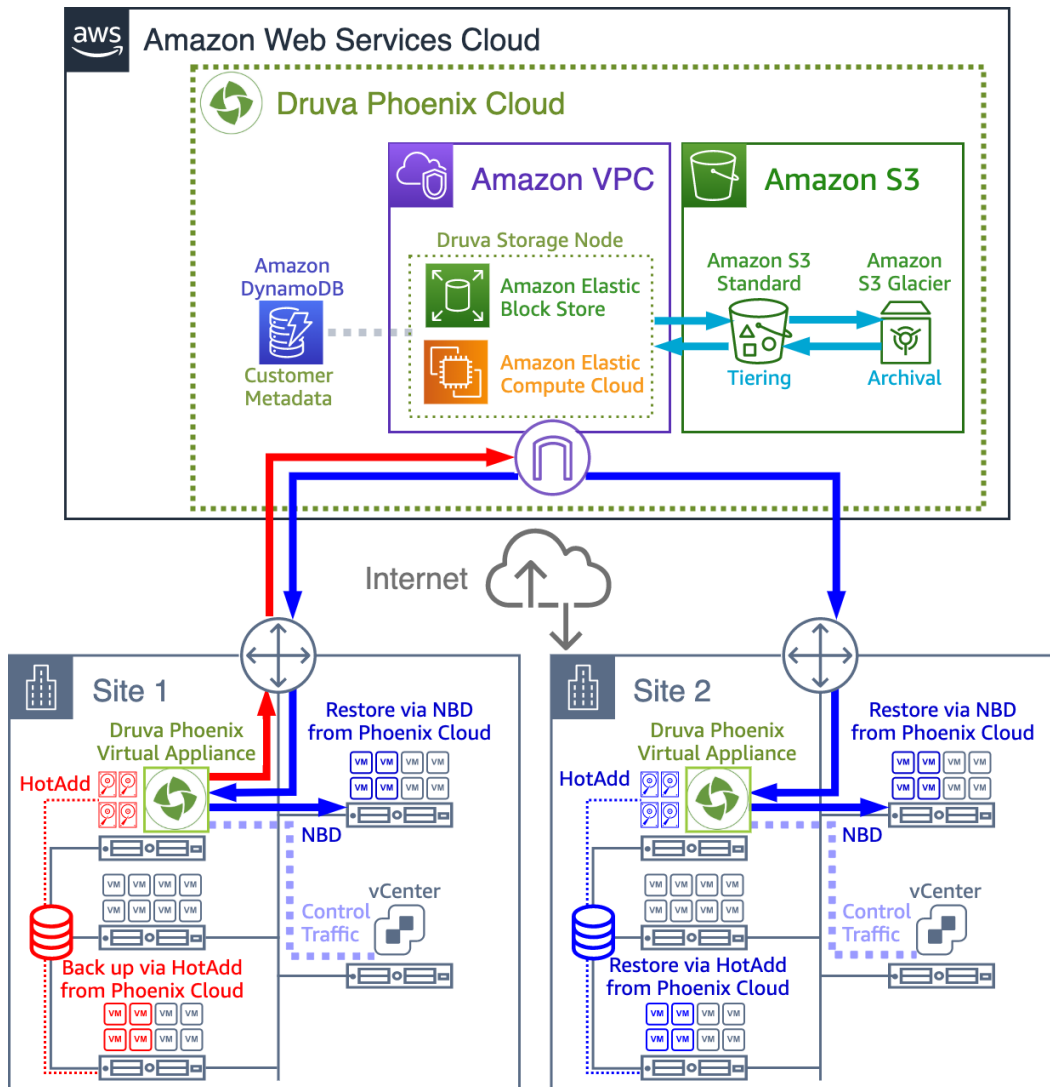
aws Amazon Web Services Cloud

Druva Phoenix Cloud

Amazon VPC

Amazon S3

Druva Storage Node

Amazon DynamoDB

Customer Metadata

Amazon Elastic Block Store

Amazon Elastic Compute Cloud

Amazon S3 Standard

Amazon S3 Glacier

Tiering

Archival

Internet

Site 1

Druva Phoenix Virtual Appliance

Restore via NBD from Phoenix Cloud

HotAdd

VM VM VM VM

NBD

vCenter

Control Traffic

Back up via HotAdd from Phoenix Cloud

Site 2

Druva Phoenix Virtual Appliance

Restore via NBD from Phoenix Cloud

HotAdd

NBD

vCenter

Control Traffic

Restore via HotAdd from Phoenix Cloud